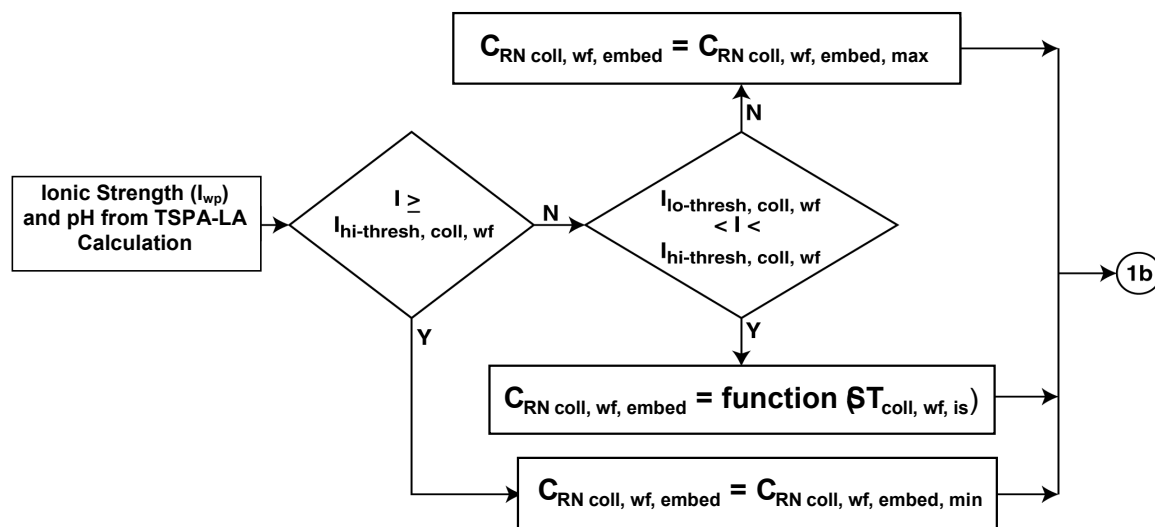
Ionic Strength ($I_{wp}$) and pH from TSPA-LA Calculation

$I \geq I_{hi\text{-}thresh,\ coll,\ wf}$

N

Y

$I_{lo\text{-}thresh,\ coll,\ wf} < I < I_{hi\text{-}thresh,\ coll,\ wf}$

N

Y

$C_{RN\ coll,\ wf,\ embed} = C_{RN\ coll,\ wf,\ embed,\ max}$

$C_{RN\ coll,\ wf,\ embed}$ = function $(ST_{coll,\ wf,\ is})$

$C_{RN\ coll,\ wf,\ embed} = C_{RN\ coll,\ wf,\ embed,\ min}$

1b